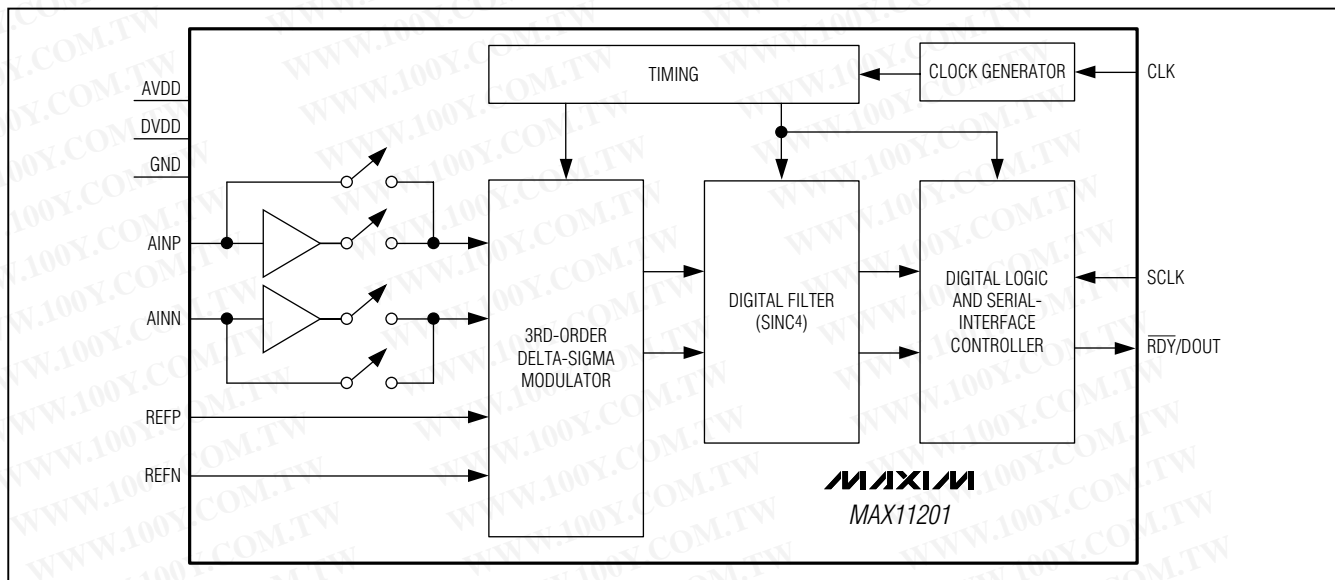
TIMING

CLOCK GENERATOR

CLK

AVDD

DVDD

GND

AINP

AINN

REFP

REFN

3RD-ORDER DELTA-SIGMA MODULATOR

DIGITAL FILTER (SINC4)

DIGITAL LOGIC AND SERIAL-INTERFACE CONTROLLER

SCLK

$\overline{RDY}$/DOUT

MAXIM

MAX11201

WWW.100Y.COM.TW